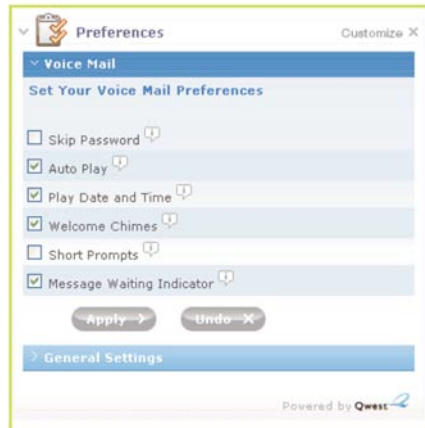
Preferences

Customize ×

Voice Mail

Set Your Voice Mail Preferences

Skip Password

Auto Play

Play Date and Time

Welcome Chimes

Short Prompts

Message Waiting Indicator

Apply

Undo

General Settings

Powered by Qwest